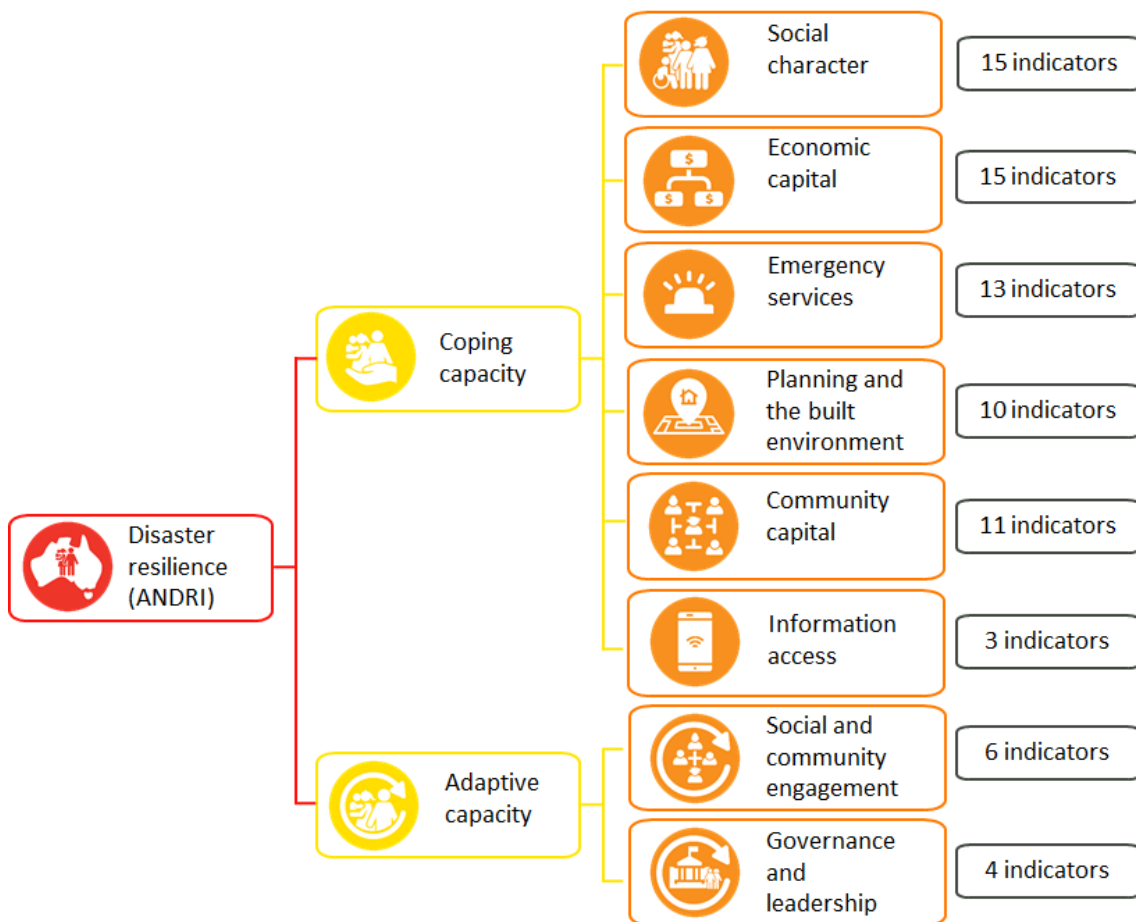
Disaster resilience (ANDRI)

Coping capacity

Social character

15 indicators

Economic capital

15 indicators

Emergency services

13 indicators

Planning and the built environment

10 indicators

Community capital

11 indicators

Information access

3 indicators

Adaptive capacity

Social and community engagement

6 indicators

Governance and leadership

4 indicators